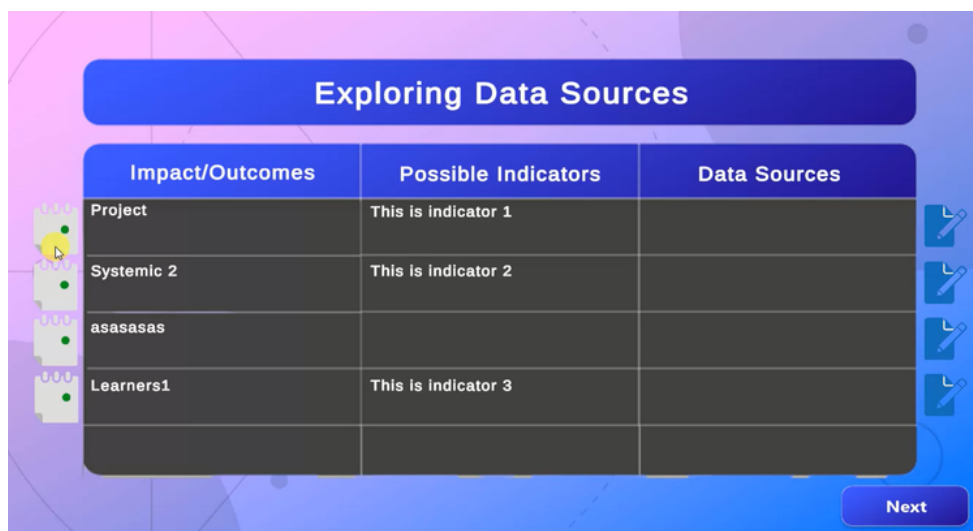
Exploring Data Sources

| Impact/Outcomes | Possible Indicators | Data Sources |
|---|---|---|
| Project | This is indicator 1 | |
| Systemic 2 | This is indicator 2 | |
| asasasas | | |
| Learners1 | This is indicator 3 | |
| | | |

Next